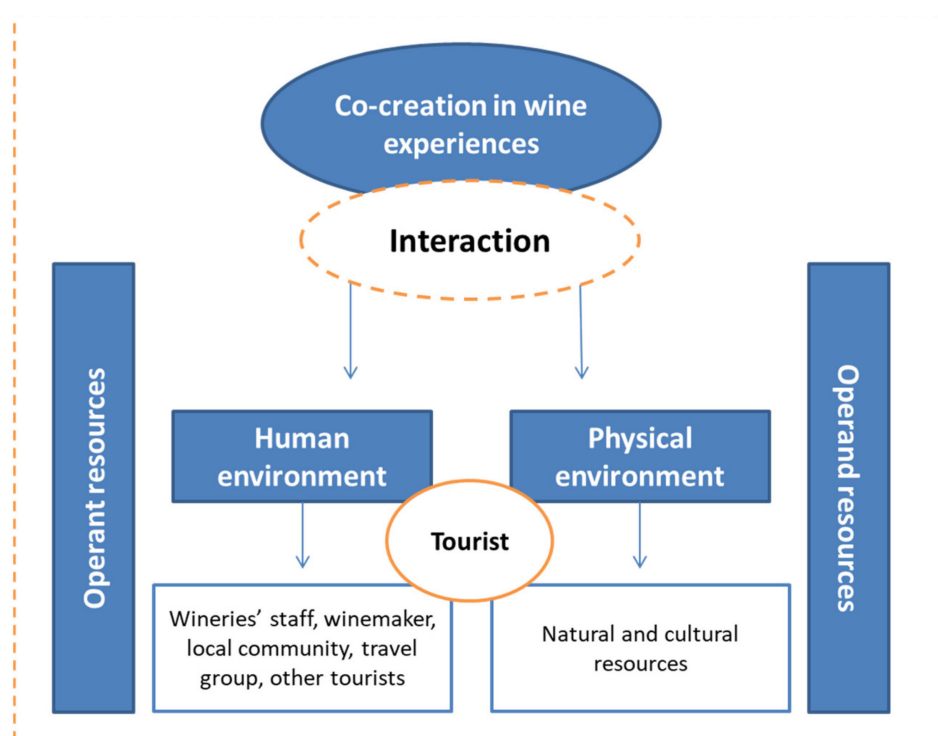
Co-creation in wine experiences

Interaction

Operant resources

Human environment

Physical environment

Operand resources

Tourist

Wineries' staff, winemaker, local community, travel group, other tourists

Natural and cultural resources